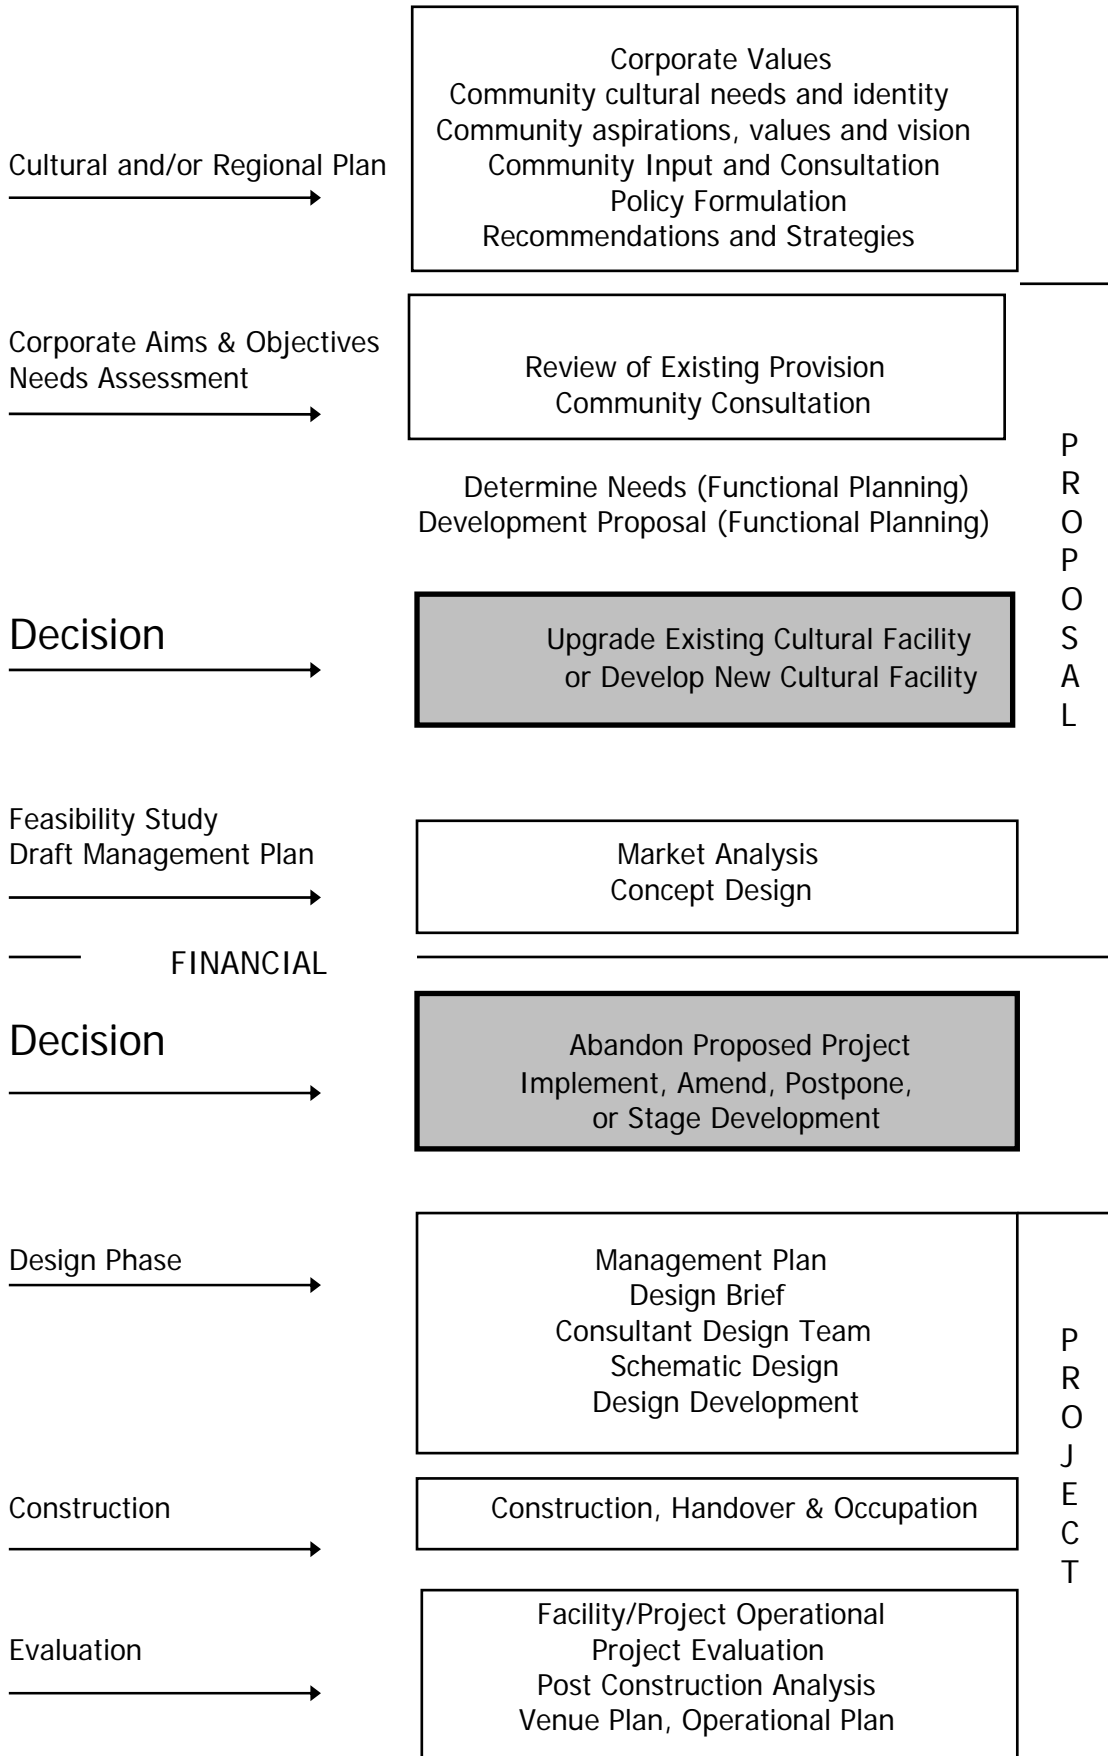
Cultural and/or Regional Plan

Corporate Values
Community cultural needs and identity
Community aspirations, values and vision
Community Input and Consultation
Policy Formulation
Recommendations and Strategies

Corporate Aims & Objectives
Needs Assessment

Review of Existing Provision
Community Consultation

PROPOSAL

Determine Needs (Functional Planning)
Development Proposal (Functional Planning)

Decision

Upgrade Existing Cultural Facility
or Develop New Cultural Facility

Feasibility Study
Draft Management Plan

Market Analysis
Concept Design

FINANCIAL

Decision

Abandon Proposed Project
Implement, Amend, Postpone,
or Stage Development

Design Phase

Management Plan
Design Brief
Consultant Design Team
Schematic Design
Design Development

PROJECT

Construction

Construction, Handover & Occupation

Evaluation

Facility/Project Operational
Project Evaluation
Post Construction Analysis
Venue Plan, Operational Plan